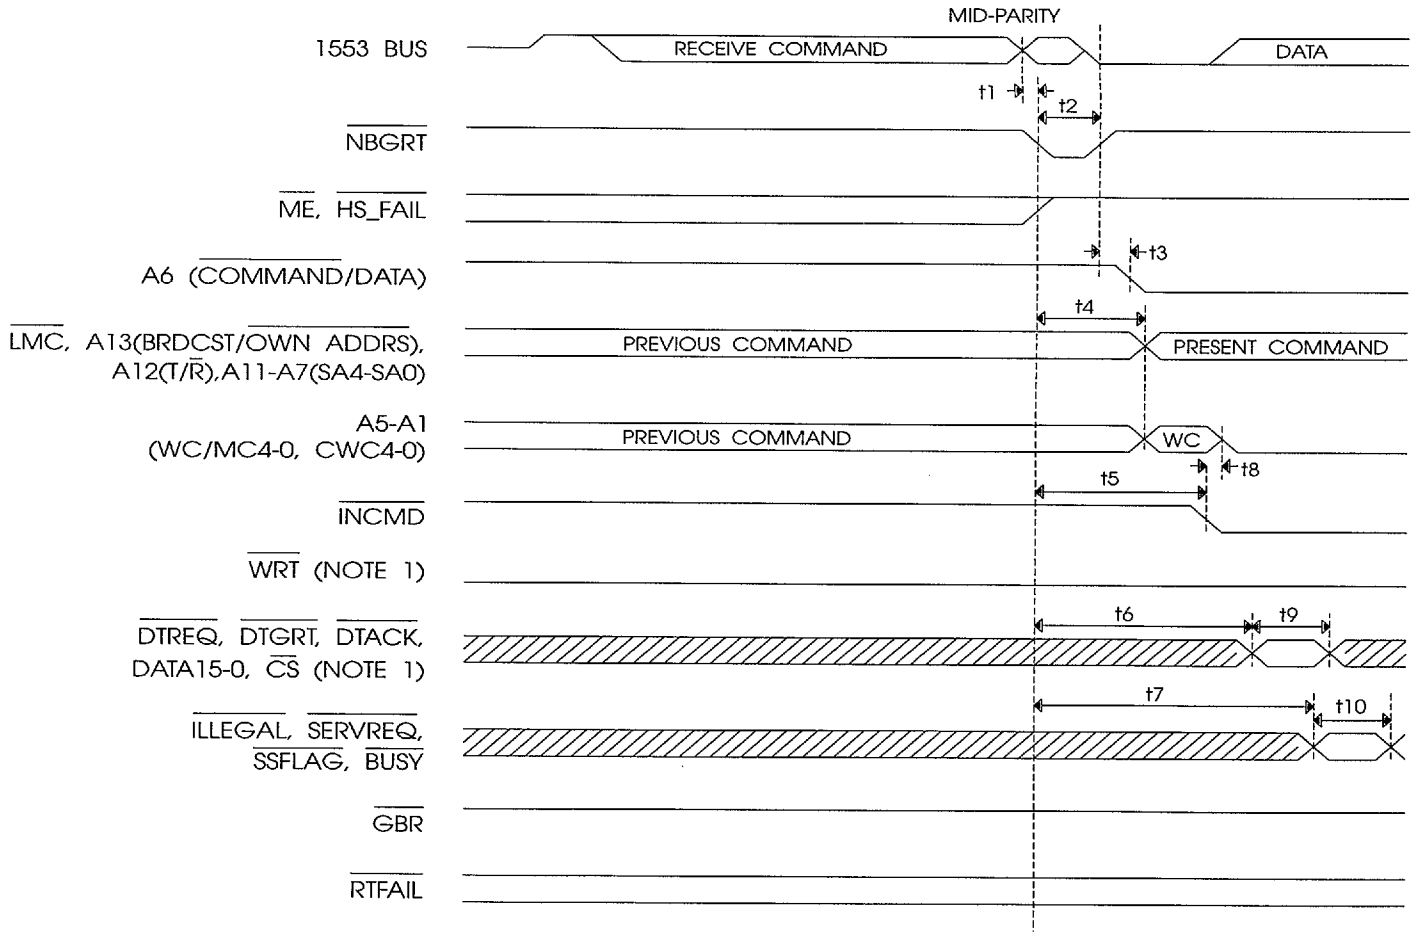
MID-PARITY

1553 BUS

RECEIVE COMMAND

DATA

t1

t2

$\overline{NBGRT}$

$\overline{ME}$, $\overline{HS\_FAIL}$

A6 ($\overline{COMMAND}$/DATA)

t3

t4

$\overline{LMC}$, A13(BRDCST/$\overline{OWN\ ADDRS}$), A12(T/$\overline{R}$),A11-A7(SA4-SA0)

PREVIOUS COMMAND

PRESENT COMMAND

A5-A1 (WC/MC4-0, CWC4-0)

PREVIOUS COMMAND

WC

t8

t5

$\overline{INCMD}$

$\overline{WRT}$ (NOTE 1)

t6

t9

$\overline{DTREQ}$, $\overline{DTGRT}$, $\overline{DTACK}$, DATA15-0, $\overline{CS}$ (NOTE 1)

t7

t10

$\overline{ILLEGAL}$, $\overline{SERVREQ}$, $\overline{SSFLAG}$, $\overline{BUSY}$

$\overline{GBR}$

$\overline{RTFAIL}$